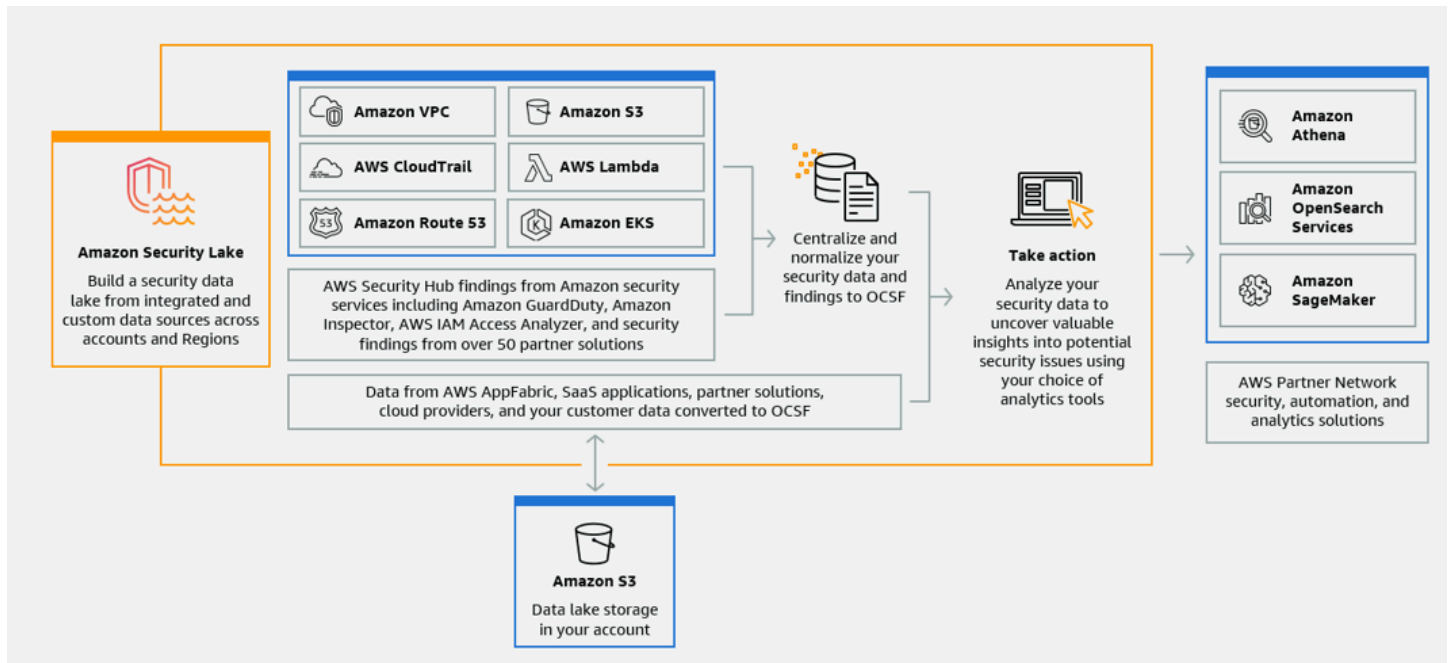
Amazon Security Lake

Build a security data lake from integrated and custom data sources across accounts and Regions

Amazon VPC

Amazon S3

AWS CloudTrail

AWS Lambda

53

Amazon Route 53

Amazon EKS

AWS Security Hub findings from Amazon security services including Amazon GuardDuty, Amazon Inspector, AWS IAM Access Analyzer, and security findings from over 50 partner solutions

Data from AWS AppFabric, SaaS applications, partner solutions, cloud providers, and your customer data converted to OCSF

Centralize and normalize your security data and findings to OCSF

Take action

Analyze your security data to uncover valuable insights into potential security issues using your choice of analytics tools

Amazon Athena

Amazon OpenSearch Services

Amazon SageMaker

AWS Partner Network security, automation, and analytics solutions

Amazon S3

Data lake storage in your account